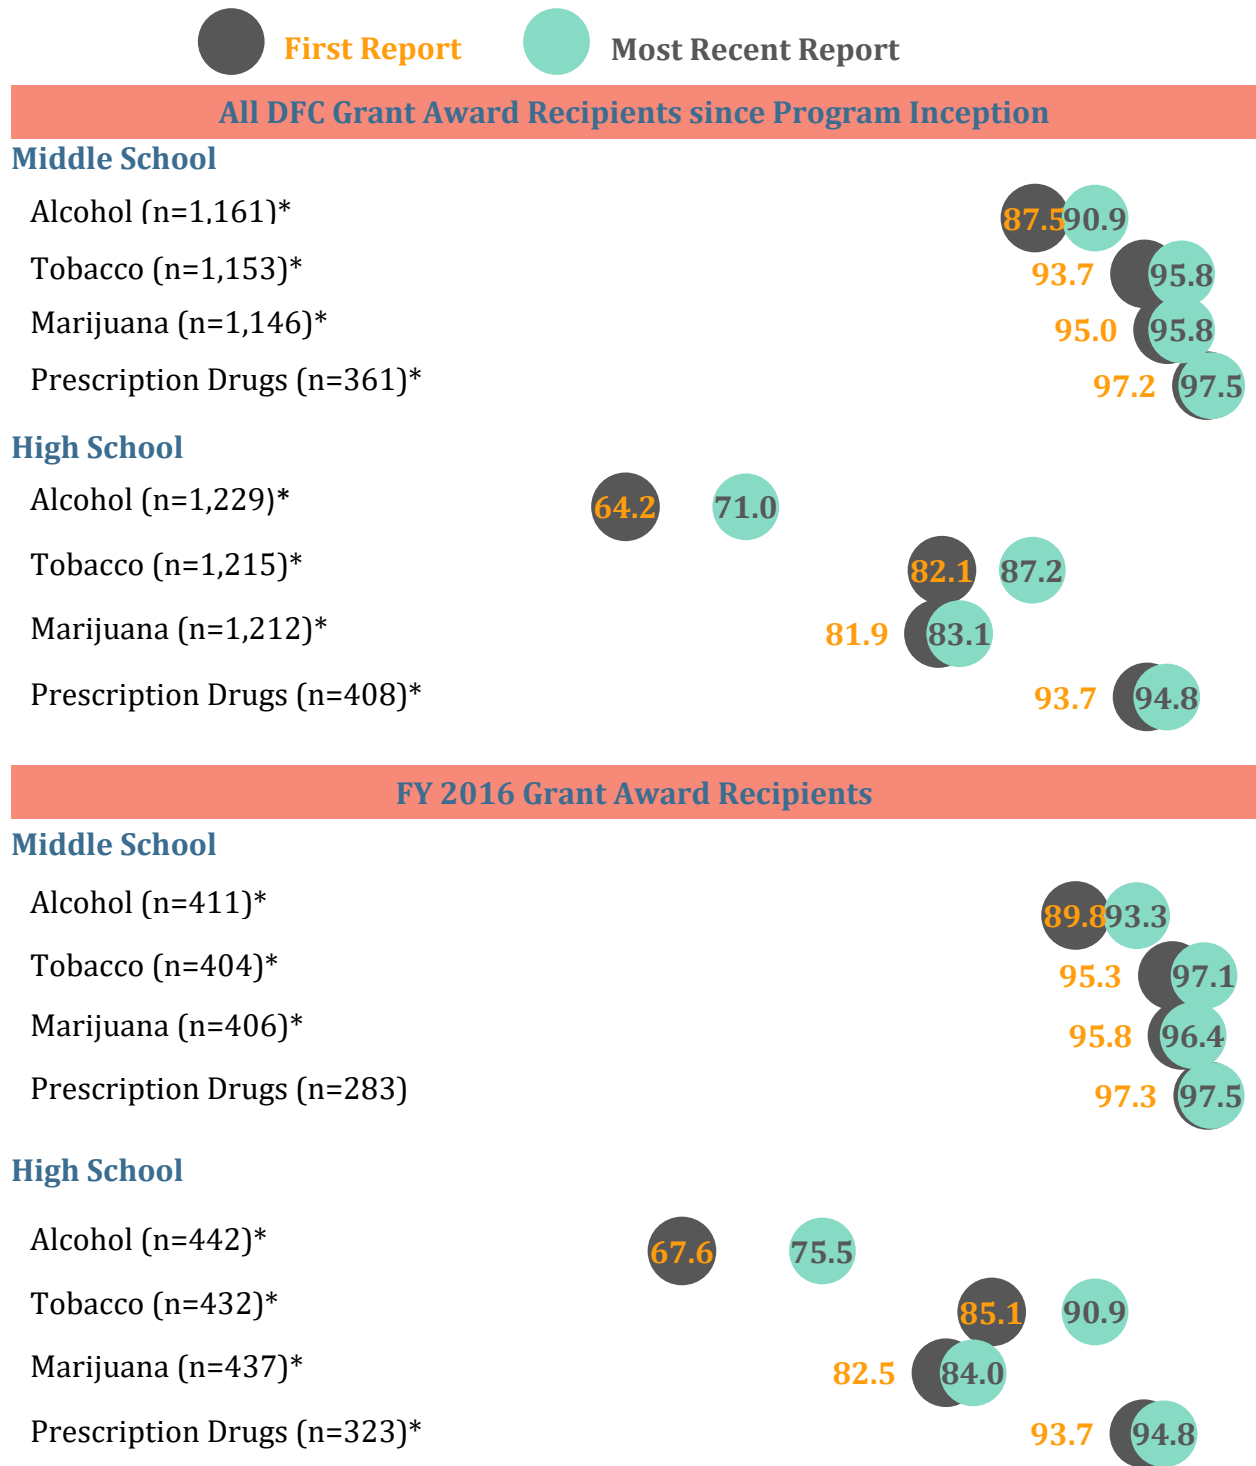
First Report Most Recent Report

All DFC Grant Award Recipients since Program Inception

Middle School

Alcohol (n=1,161)* 87.5 90.9

Tobacco (n=1,153)* 93.7 95.8

Marijuana (n=1,146)* 95.0 95.8

Prescription Drugs (n=361)* 97.2 97.5

High School

Alcohol (n=1,229)* 64.2 71.0

Tobacco (n=1,215)* 82.1 87.2

Marijuana (n=1,212)* 81.9 83.1

Prescription Drugs (n=408)* 93.7 94.8

FY 2016 Grant Award Recipients

Middle School

Alcohol (n=411)* 89.8 93.3

Tobacco (n=404)* 95.3 97.1

Marijuana (n=406)* 95.8 96.4

Prescription Drugs (n=283) 97.3 97.5

High School

Alcohol (n=442)* 67.6 75.5

Tobacco (n=432)* 85.1 90.9

Marijuana (n=437)* 82.5 84.0

Prescription Drugs (n=323)* 93.7 94.8